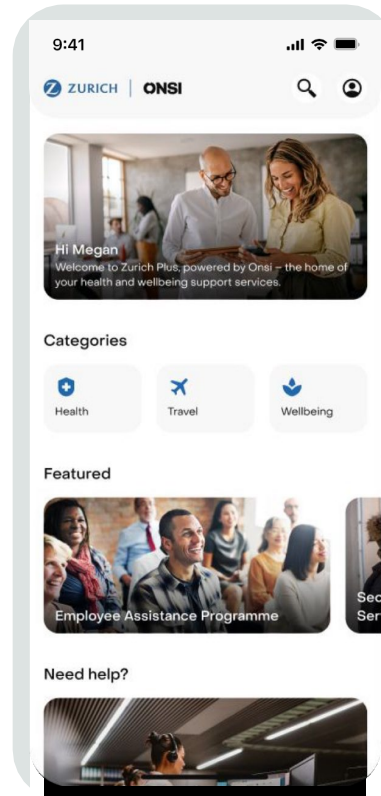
9:41

ZURICH | ONSI

Hi Megan
Welcome to Zurich Plus, powered by Onsi – the home of your health and wellbeing support services.

Categories

Health

Travel

Wellbeing

Featured

Employee Assistance Programme

Sec
Ser

Need help?